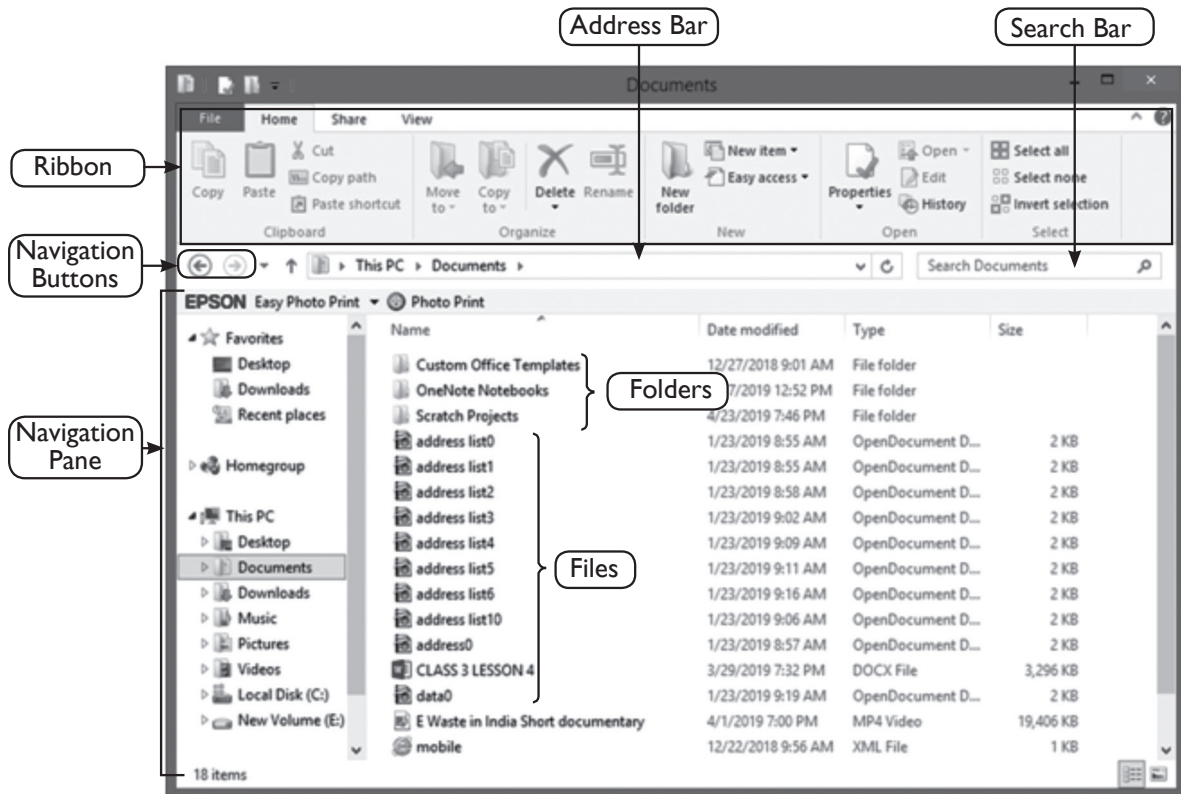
Address Bar

Search Bar

Documents

File Home Share View

Ribbon

Copy Paste Cut Copy path Paste shortcut Clipboard

Move to Copy to Delete Rename Organize

New folder New item Easy access New

Properties Open Edit History Open

Select all Select none Invert selection Select

Navigation Buttons

This PC ▸ Documents ▸

Search Documents

EPSON Easy Photo Print Photo Print

Favorites
Desktop
Downloads
Recent places

Homegroup

This PC
Desktop
Documents
Downloads
Music
Pictures
Videos
Local Disk (C:)
New Volume (E:)

Navigation Pane

| Name | Date modified | Type | Size |
|---|---|---|---|
| Custom Office Templates | 12/27/2018 9:01 AM | File folder | |
| OneNote Notebooks | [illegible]7/2019 12:52 PM | File folder | |
| Scratch Projects | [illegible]/23/2019 7:46 PM | File folder | |
| address list0 | 1/23/2019 8:55 AM | OpenDocument D... | 2 KB |
| address list1 | 1/23/2019 8:55 AM | OpenDocument D... | 2 KB |
| address list2 | 1/23/2019 8:58 AM | OpenDocument D... | 2 KB |
| address list3 | 1/23/2019 9:02 AM | OpenDocument D... | 2 KB |
| address list4 | 1/23/2019 9:09 AM | OpenDocument D... | 2 KB |
| address list5 | 1/23/2019 9:11 AM | OpenDocument D... | 2 KB |
| address list6 | 1/23/2019 9:16 AM | OpenDocument D... | 2 KB |
| address list10 | 1/23/2019 9:06 AM | OpenDocument D... | 2 KB |
| address0 | 1/23/2019 8:57 AM | OpenDocument D... | 2 KB |
| CLASS 3 LESSON 4 | 3/29/2019 7:32 PM | DOCX File | 3,296 KB |
| data0 | 1/23/2019 9:19 AM | OpenDocument D... | 2 KB |
| E Waste in India Short documentary | 4/1/2019 7:00 PM | MP4 Video | 19,406 KB |
| mobile | 12/22/2018 9:56 AM | XML File | 1 KB |

Folders

Files

18 items